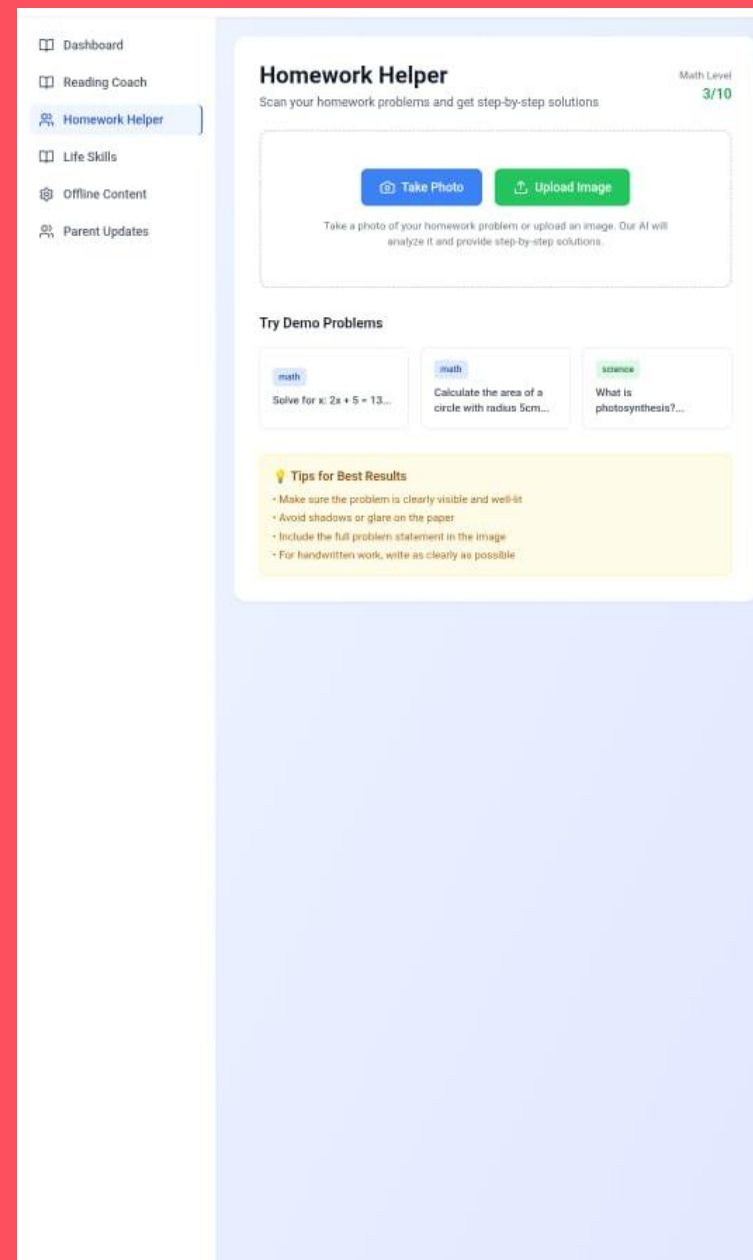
Dashboard
Reading Coach
Homework Helper
Life Skills
Offline Content
Parent Updates

Homework Helper
Scan your homework problems and get step-by-step solutions

Math Level
3/10

Take Photo
Upload Image

Take a photo of your homework problem or upload an image. Our AI will analyze it and provide step-by-step solutions.

Try Demo Problems

math
Solve for x: 2x + 5 = 13...

math
Calculate the area of a circle with radius 5cm...

science
What is photosynthesis?...

Tips for Best Results
• Make sure the problem is clearly visible and well-lit
• Avoid shadows or glare on the paper
• Include the full problem statement in the image
• For handwritten work, write as clearly as possible